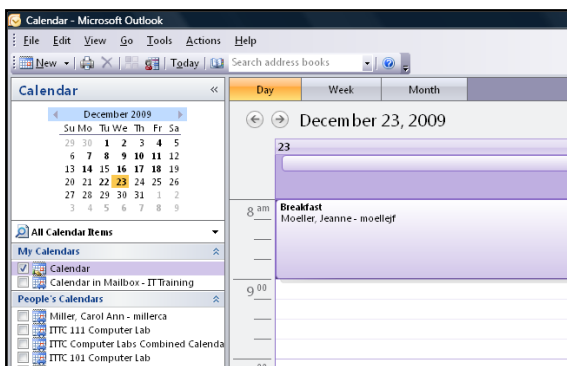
Calendar - Microsoft Outlook

File Edit View Go Tools Actions Help

New | Today | Search address books

Calendar «

December 2009

| Su | Mo | Tu | We | Th | Fr | Sa |
|---|---|---|---|---|---|---|
| 29 | 30 | 1 | 2 | 3 | 4 | 5 |
| 6 | 7 | 8 | 9 | 10 | 11 | 12 |
| 13 | 14 | 15 | 16 | 17 | 18 | 19 |
| 20 | 21 | 22 | 23 | 24 | 25 | 26 |
| 27 | 28 | 29 | 30 | 31 | 1 | 2 |
| 3 | 4 | 5 | 6 | 7 | 8 | 9 |

All Calendar Items

My Calendars

Calendar

Calendar in Mailbox - IT Training

People's Calendars

Miller, Carol Ann - millerca

ITTC 111 Computer Lab

ITTC Computer Labs Combined Calenda

ITTC 101 Computer Lab

Day Week Month

December 23, 2009

23

8 am Breakfast
Moeller, Jeanne - moellejf

9 00